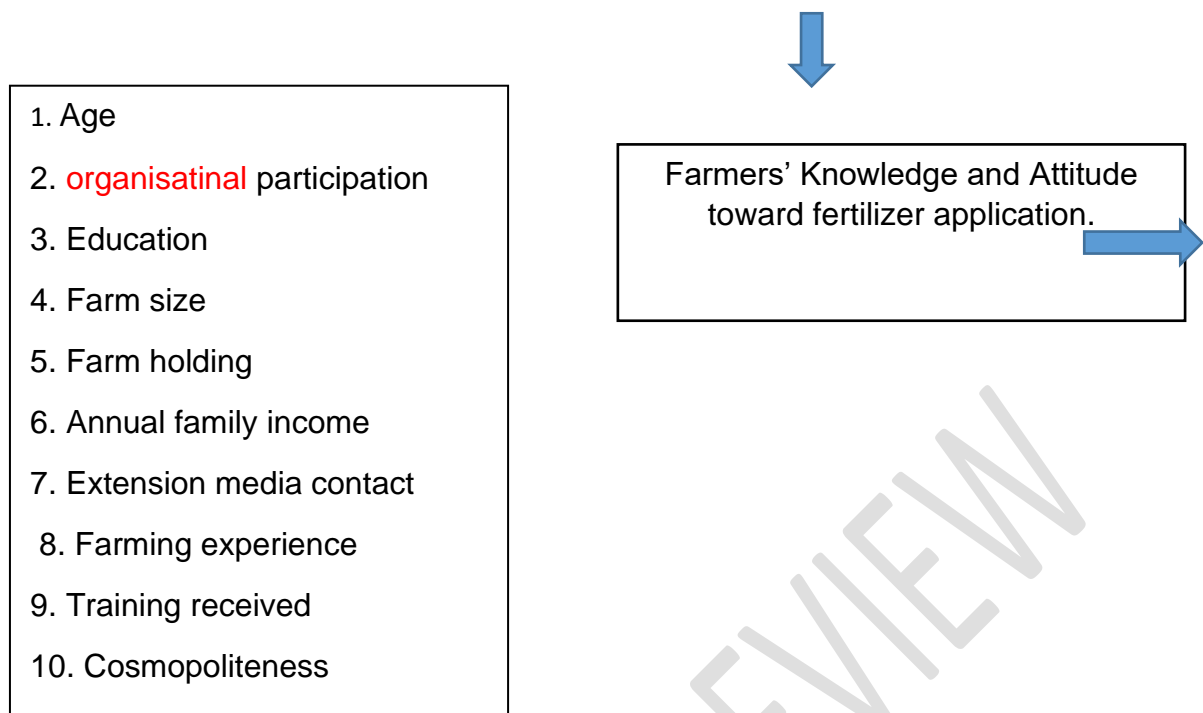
1. Age

2. organisatinal participation

3. Education

4. Farm size

5. Farm holding

6. Annual family income

7. Extension media contact

8. Farming experience

9. Training received

10. Cosmopoliteness

Farmers' Knowledge and Attitude toward fertilizer application.

PREVIEW